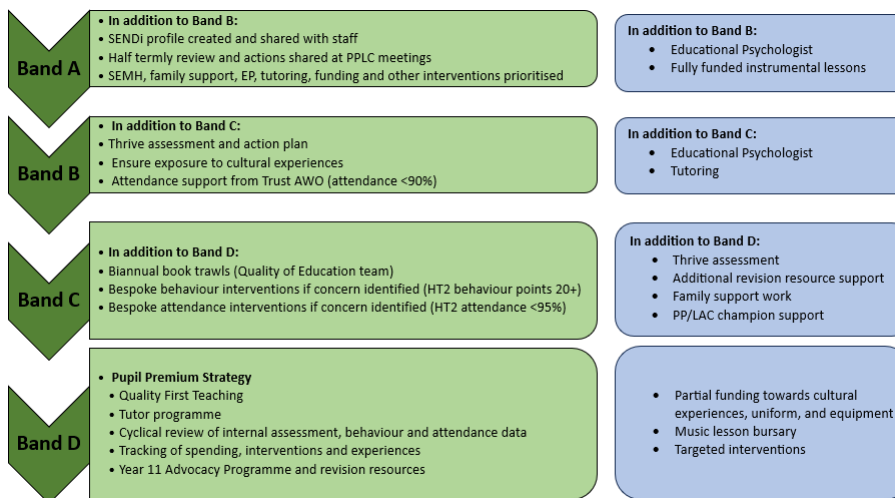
Band A

• In addition to Band B:
• SENDi profile created and shared with staff
• Half termly review and actions shared at PPLC meetings
• SEMH, family support, EP, tutoring, funding and other interventions prioritised

In addition to Band B:
• Educational Psychologist
• Fully funded instrumental lessons

Band B

• In addition to Band C:
• Thrive assessment and action plan
• Ensure exposure to cultural experiences
• Attendance support from Trust AWO (attendance <90%)

In addition to Band C:
• Educational Psychologist
• Tutoring

Band C

• In addition to Band D:
• Biannual book trawls (Quality of Education team)
• Bespoke behaviour interventions if concern identified (HT2 behaviour points 20+)
• Bespoke attendance interventions if concern identified (HT2 attendance <95%)

In addition to Band D:
• Thrive assessment
• Additional revision resource support
• Family support work
• PP/LAC champion support

Band D

• Pupil Premium Strategy
• Quality First Teaching
• Tutor programme
• Cyclical review of internal assessment, behaviour and attendance data
• Tracking of spending, interventions and experiences
• Year 11 Advocacy Programme and revision resources

• Partial funding towards cultural experiences, uniform, and equipment
• Music lesson bursary
• Targeted interventions